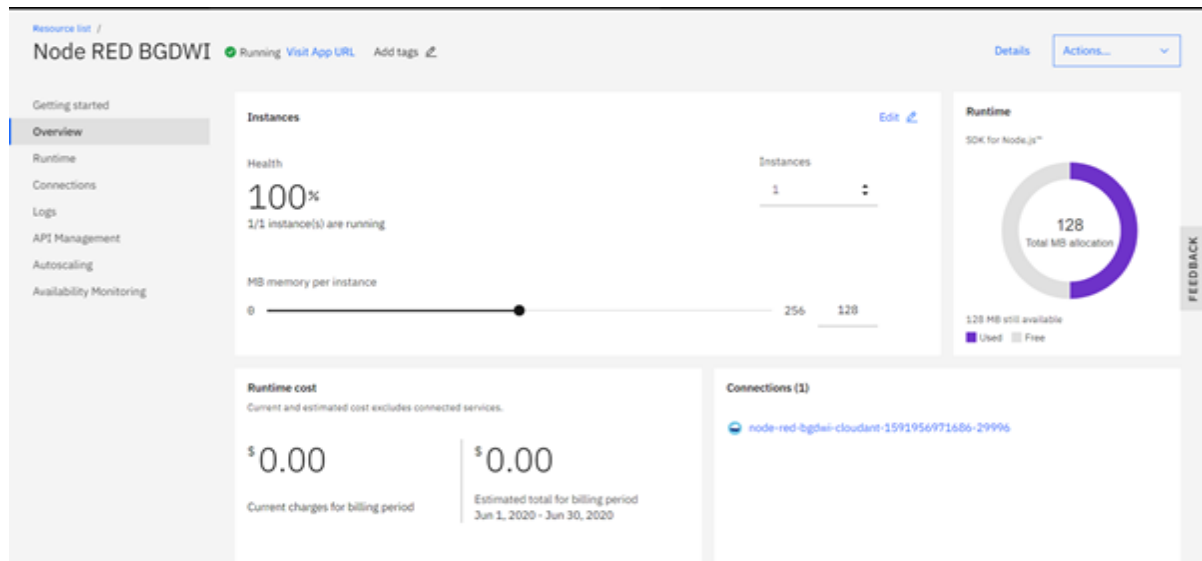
Resource list /

Node RED BGDWI  Running Visit App URL  Add tags

Details  Actions...

Getting started
Overview
Runtime
Connections
Logs
API Management
Autoscaling
Availability Monitoring

Instances

Edit

Health

100%

1/1 instance(s) are running

Instances

1

MB memory per instance

0  256  128

Runtime

SDK for Node.js™

128
Total MB allocation

128 MB still available

Used  Free

FEEDBACK

Runtime cost

Current and estimated cost excludes connected services.

$0.00

Current charges for billing period

$0.00

Estimated total for billing period
Jun 1, 2020 - Jun 30, 2020

Connections (1)

node-red-bgdwi-cloudant-1591956971686-29996